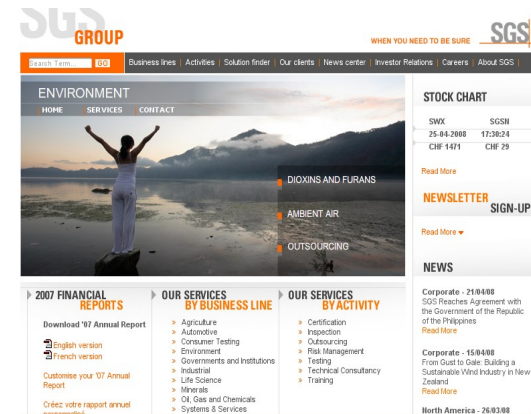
SGS GROUP

WHEN YOU NEED TO BE SURE SGS

Search Term... GO Business lines | Activities | Solution finder | Our clients | News center | Investor Relations | Careers | About SGS |

ENVIRONMENT
HOME SERVICES CONTACT

DIOXINS AND FURANS
AMBIENT AIR
OUTSOURCING

STOCK CHART

| SWX | SGSN |
|---|---|
| 25-04-2008 | 17:30:24 |
| CHF 1471 | CHF 29 |

Read More

NEWSLETTER SIGN-UP

Read More

NEWS

Corporate - 21/04/08
SGS Reaches Agreement with the Government of the Republic of the Philippines
Read More

Corporate - 15/04/08
From Gust to Gale: Building a Sustainable Wind Industry in New Zealand
Read More

North America - 26/03/08

2007 FINANCIAL REPORTS

Download '07 Annual Report

English version
French version

Customise your '07 Annual Report

Créez votre rapport annuel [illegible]

OUR SERVICES BY BUSINESS LINE

» Agriculture
» Automotive
» Consumer Testing
» Environment
» Governments and Institutions
» Industrial
» Life Science
» Minerals
» Oil, Gas and Chemicals
» Systems & Services

OUR SERVICES BY ACTIVITY

» Certification
» Inspection
» Outsourcing
» Risk Management
» Testing
» Technical Consultancy
» Training